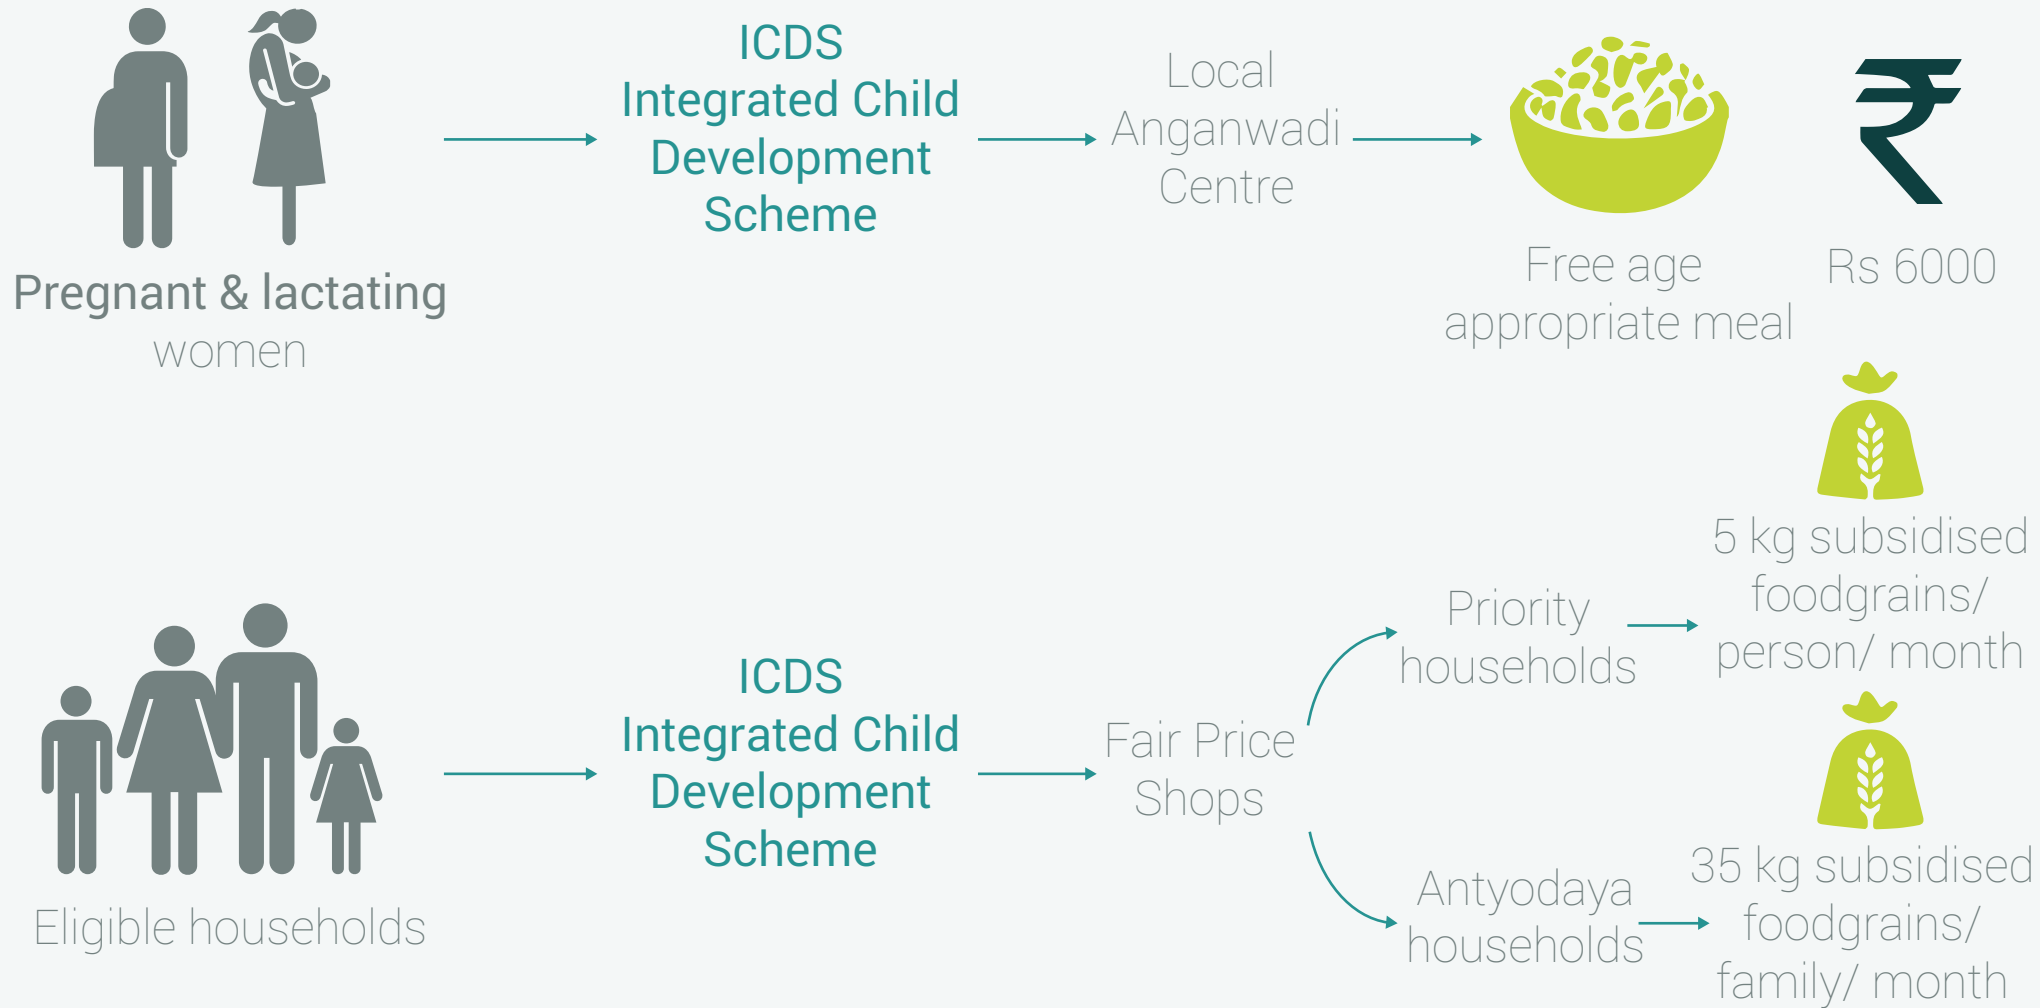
Pregnant & lactating women

ICDS Integrated Child Development Scheme

Local Anganwadi Centre

Free age appropriate meal

Rs 6000

Eligible households

ICDS Integrated Child Development Scheme

Fair Price Shops

Priority households

5 kg subsidised foodgrains/ person/ month

Antyodaya households

35 kg subsidised foodgrains/ family/ month